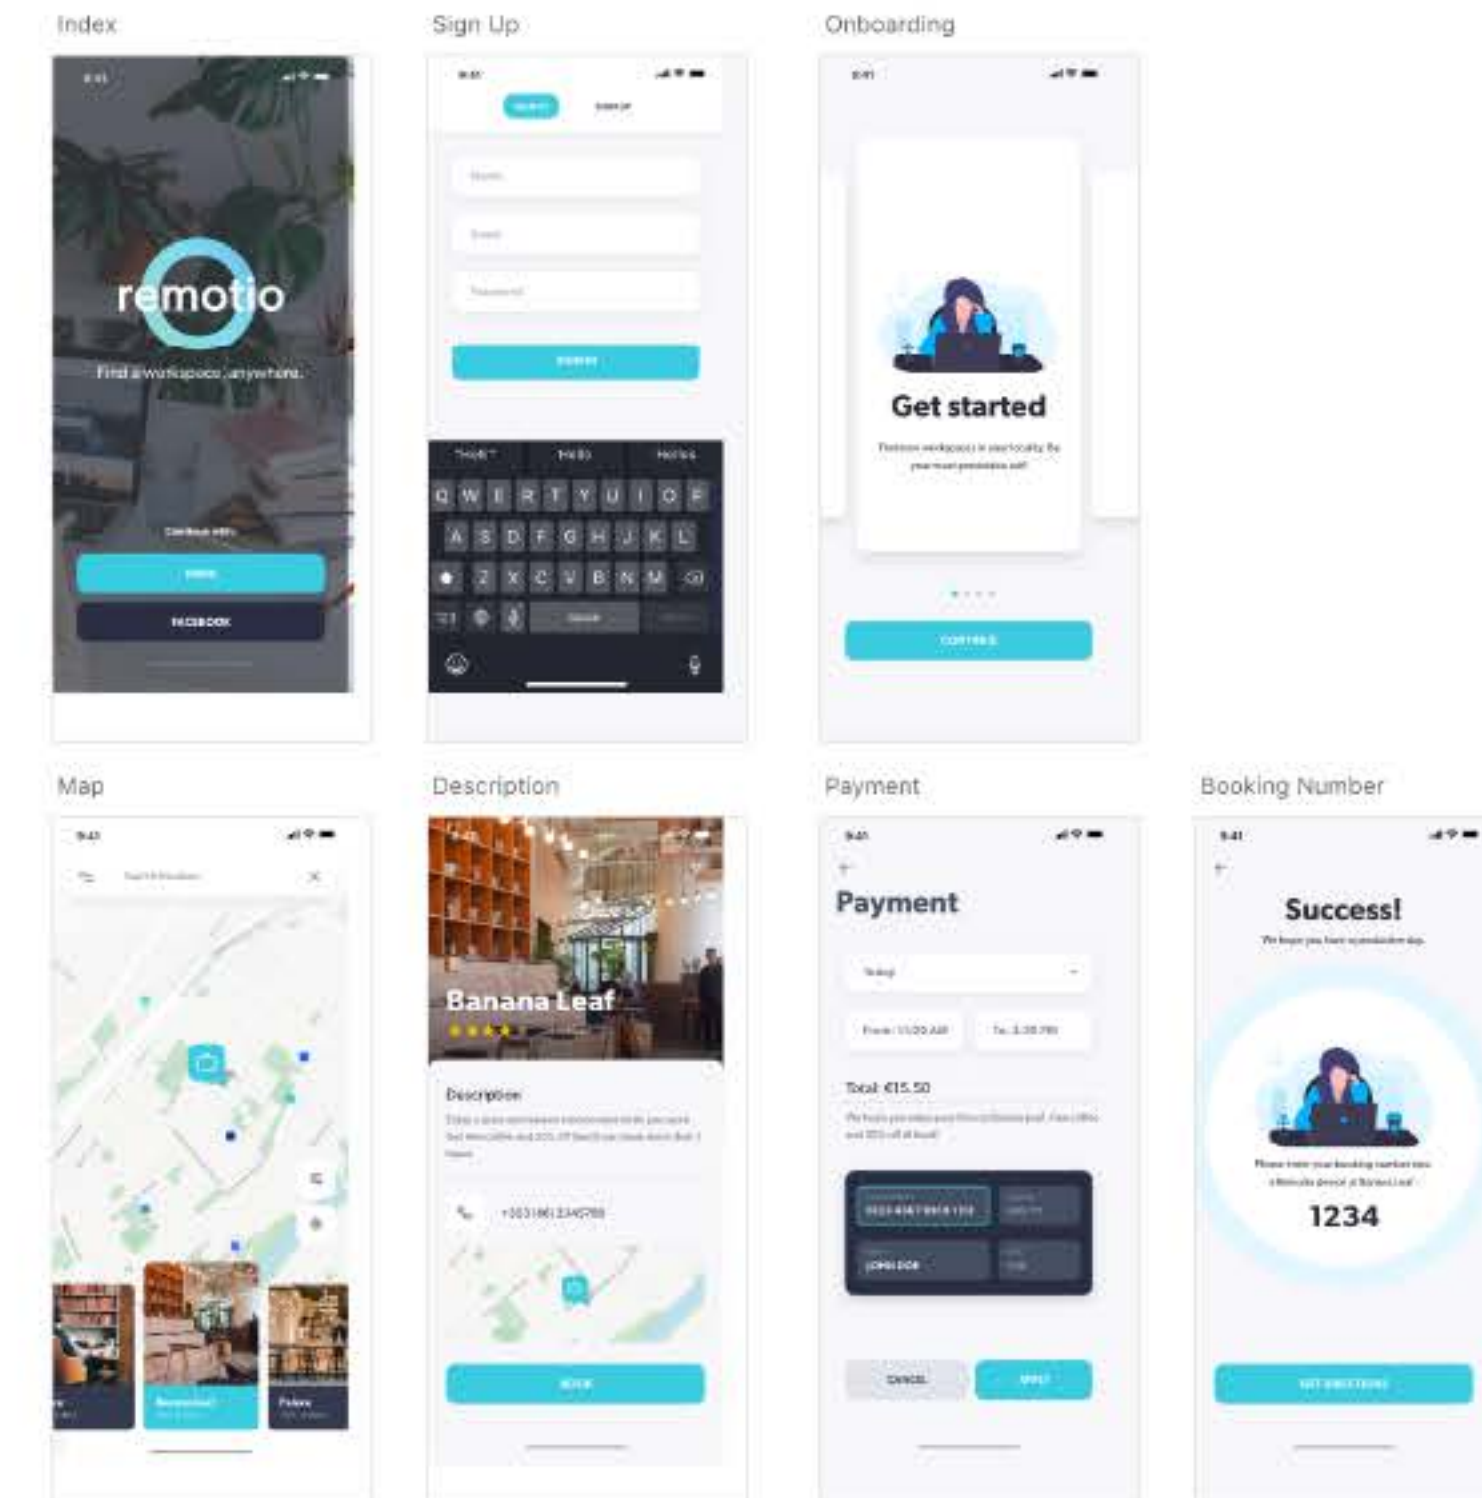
Index

9:41

remotio

Find a workspace, anywhere.

Continue with

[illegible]

FACEBOOK

Sign Up

9:41

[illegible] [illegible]

Name

Email

Password

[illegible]

"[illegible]" Hello Hi

Q W E R T Y U I O P

A S D F G H J K L

Z X C V B N M

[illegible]

Onboarding

9:41

Get started

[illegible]

CONTINUE

Map

9:41

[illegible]

Description

Banana Leaf

Description

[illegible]

+353 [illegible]

BOOK

Payment

9:41

Payment

Today

From: 11:00 AM

To: 3:30 PM

Total: €15.50

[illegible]

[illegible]

JOHN DOE

CANCEL

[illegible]

Booking Number

9:41

Success!

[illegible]

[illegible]

1234

GET DIRECTIONS